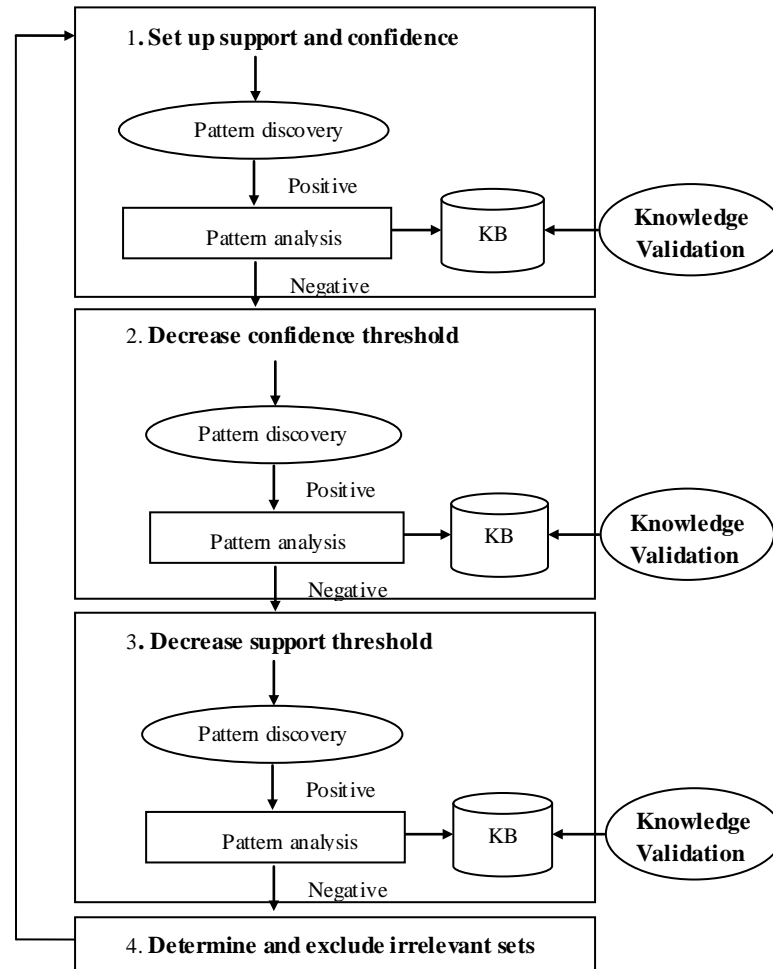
1. Set up support and confidence

Pattern discovery

Positive

Pattern analysis

KB

Knowledge Validation

Negative

2. Decrease confidence threshold

Pattern discovery

Positive

Pattern analysis

KB

Knowledge Validation

Negative

3. Decrease support threshold

Pattern discovery

Positive

Pattern analysis

KB

Knowledge Validation

Negative

4. Determine and exclude irrelevant sets